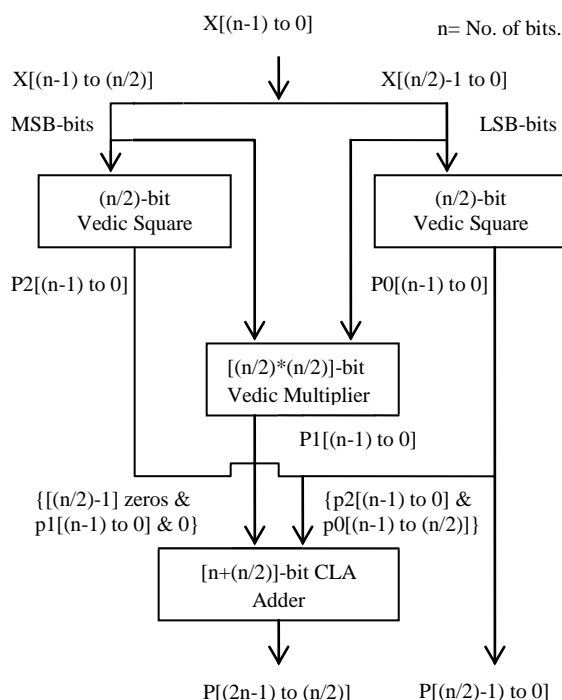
X[(n-1) to 0]

n= No. of bits.

X[(n-1) to (n/2)]

X[(n/2)-1 to 0]

MSB-bits

LSB-bits

(n/2)-bit Vedic Square

(n/2)-bit Vedic Square

P2[(n-1) to 0]

P0[(n-1) to 0]

[(n/2)*(n/2)]-bit Vedic Multiplier

P1[(n-1) to 0]

{[(n/2)-1] zeros & p1[(n-1) to 0] & 0}

{p2[(n-1) to 0] & p0[(n-1) to (n/2)]}

[n+(n/2)]-bit CLA Adder

P[(2n-1) to (n/2)]

P[(n/2)-1) to 0]